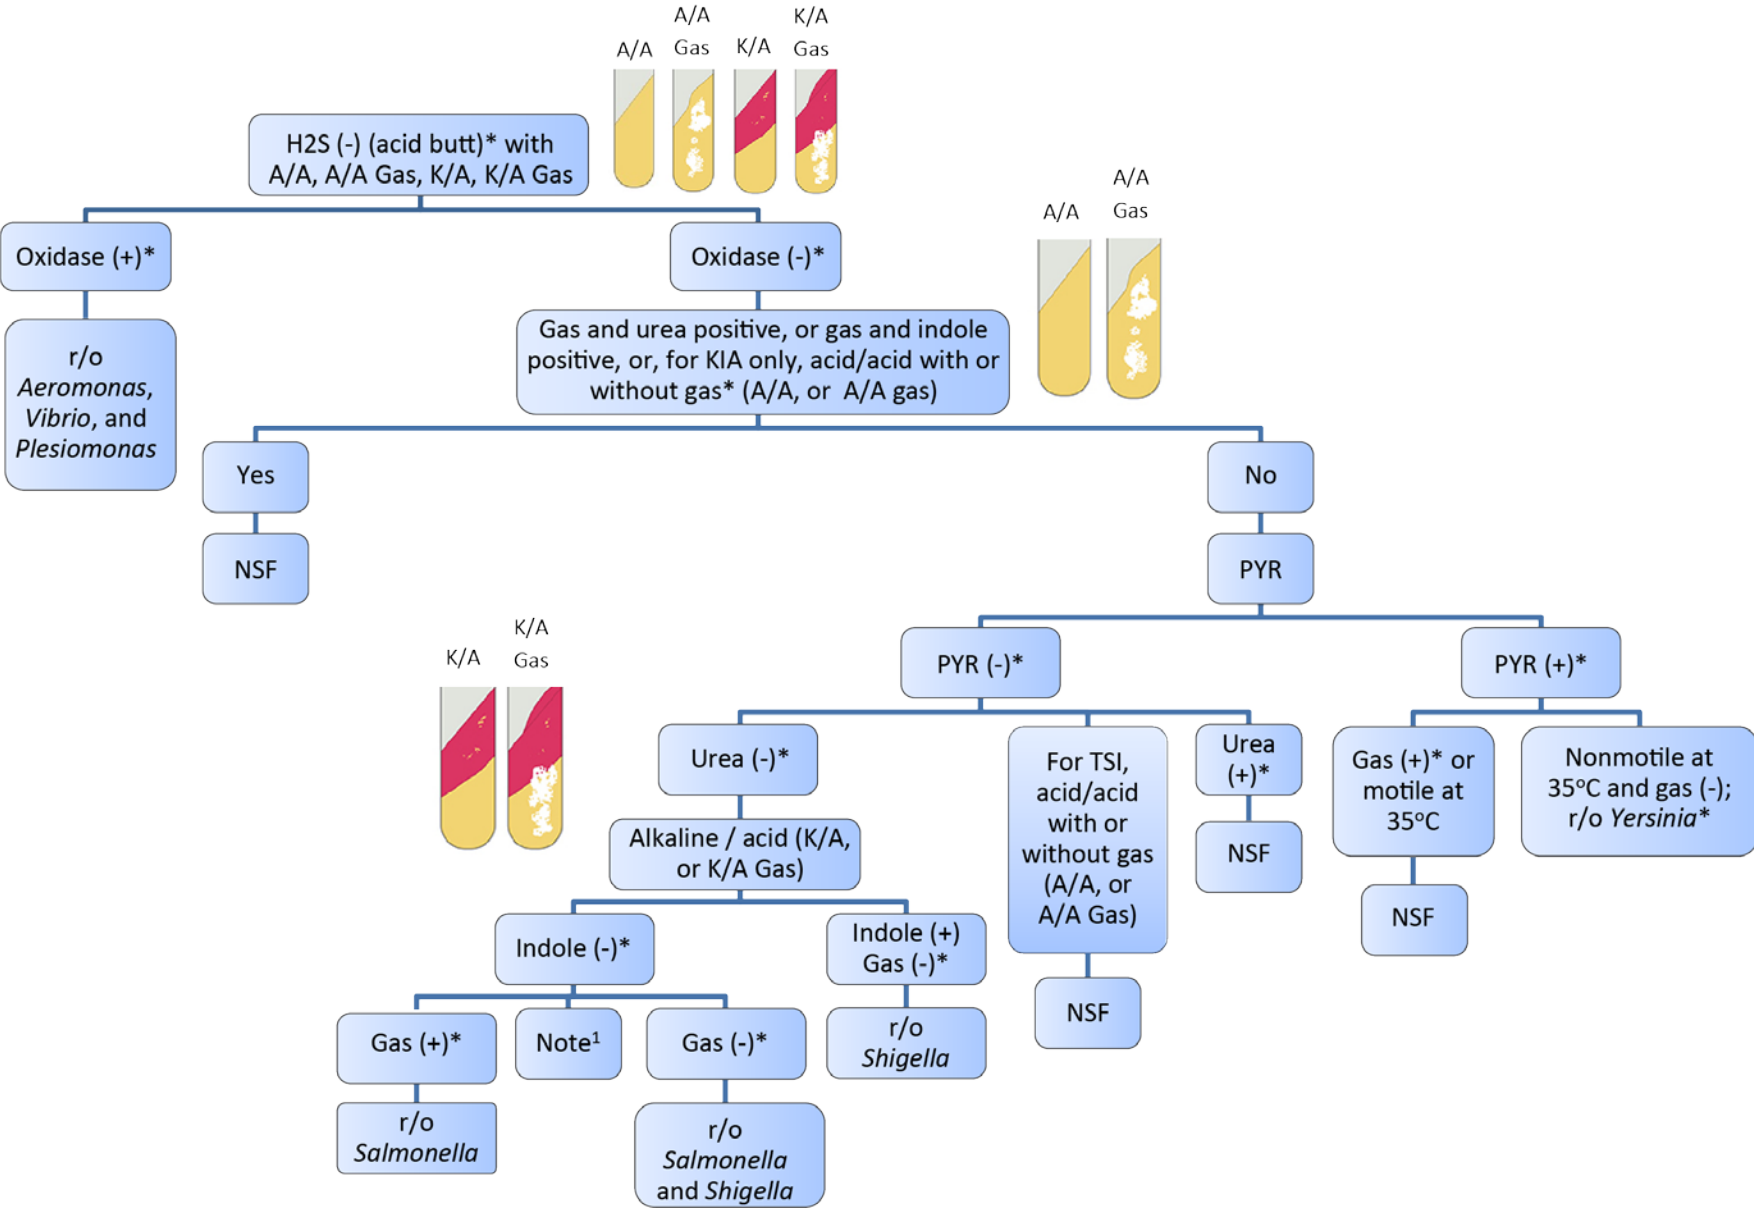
A/A

A/A Gas

K/A

K/A Gas

H2S (-) (acid butt)* with A/A, A/A Gas, K/A, K/A Gas

Oxidase (+)*

r/o *Aeromonas*, *Vibrio*, and *Plesiomonas*

Oxidase (-)*

A/A

A/A Gas

Gas and urea positive, or gas and indole positive, or, for KIA only, acid/acid with or without gas* (A/A, or A/A gas)

Yes

NSF

No

PYR

K/A

K/A Gas

PYR (-)*

PYR (+)*

Urea (-)*

Alkaline / acid (K/A, or K/A Gas)

Indole (-)*

Gas (+)*

r/o *Salmonella*

Note$^1$

Gas (-)*

r/o *Salmonella* and *Shigella*

Indole (+) Gas (-)*

r/o *Shigella*

For TSI, acid/acid with or without gas (A/A, or A/A Gas)

NSF

Urea (+)*

NSF

Gas (+)* or motile at 35ºC

NSF

Nonmotile at 35ºC and gas (-); r/o *Yersinia*\*